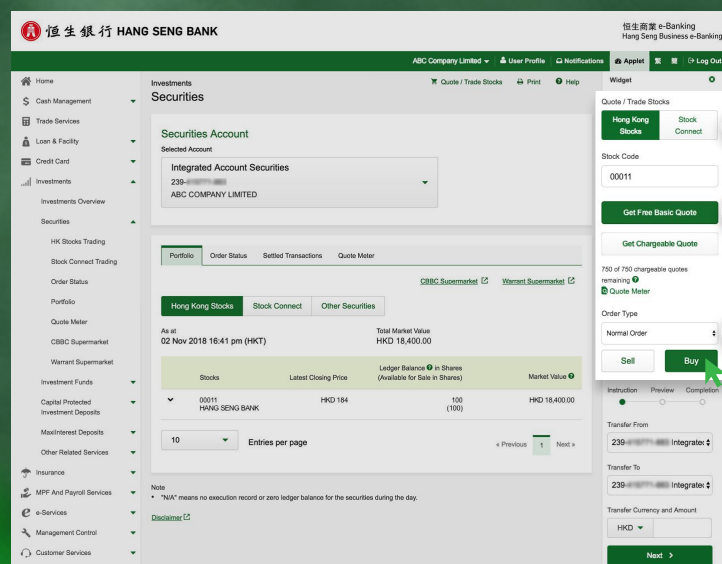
恒生銀行 HANG SENG BANK

恒生商業 e-Banking
Hang Seng Business e-Banking

ABC Company Limited ▾ User Profile Notifications Applet 繁 简 Log Out

Home
Cash Management
Trade Services
Loan & Facility
Credit Card
Investments
Investments Overview
Securities
HK Stocks Trading
Stock Connect Trading
Order Status
Portfolio
Quote Meter
CBBC Supermarket
Warrant Supermarket
Investment Funds
Capital Protected Investment Deposits
MaxInterest Deposits
Other Related Services
Insurance
MPF And Payroll Services
e-Services
Management Control
Customer Services

Investments
Securities

Quote / Trade Stocks Print Help

Securities Account
Selected Account
Integrated Account Securities
239-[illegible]
ABC COMPANY LIMITED

Portfolio Order Status Settled Transactions Quote Meter

CBBC Supermarket Warrant Supermarket

Hong Kong Stocks Stock Connect Other Securities

As at
02 Nov 2018 16:41 pm (HKT)

Total Market Value
HKD 18,400.00

| Stocks | Latest Closing Price | Ledger Balance in Shares (Available for Sale in Shares) | Market Value |
|---|---|---|---|
| 00011 HANG SENG BANK | HKD 184 | 100 (100) | HKD 18,400.00 |

10 Entries per page

« Previous 1 Next »

Note
• "N/A" means no execution record or zero ledger balance for the securities during the day.

Disclaimer

Widget

Quote / Trade Stocks
Hong Kong Stocks Stock Connect
Stock Code
00011
Get Free Basic Quote
Get Chargeable Quote
750 of 750 chargeable quotes remaining
Quote Meter
Order Type
Normal Order
Sell Buy
Instruction Preview Completion
Transfer From
239-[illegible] Integratec
Transfer To
239-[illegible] Integratec
Transfer Currency and Amount
HKD
Next ›